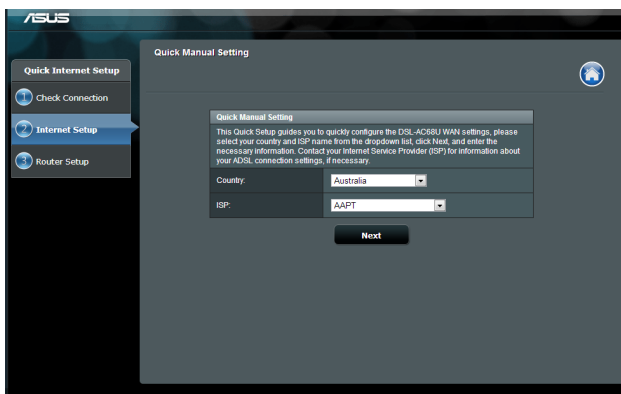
/ISUS

Quick Internet Setup

1 Check Connection

2 Internet Setup

3 Router Setup

Quick Manual Setting

Quick Manual Setting

This Quick Setup guides you to quickly configure the DSL-AC68U WAN settings, please select your country and ISP name from the dropdown list, click Next, and enter the necessary information. Contact your Internet Service Provider (ISP) for information about your ADSL connection settings, if necessary.

| Country: | Australia |
|---|---|
| ISP: | AAPT |

Next